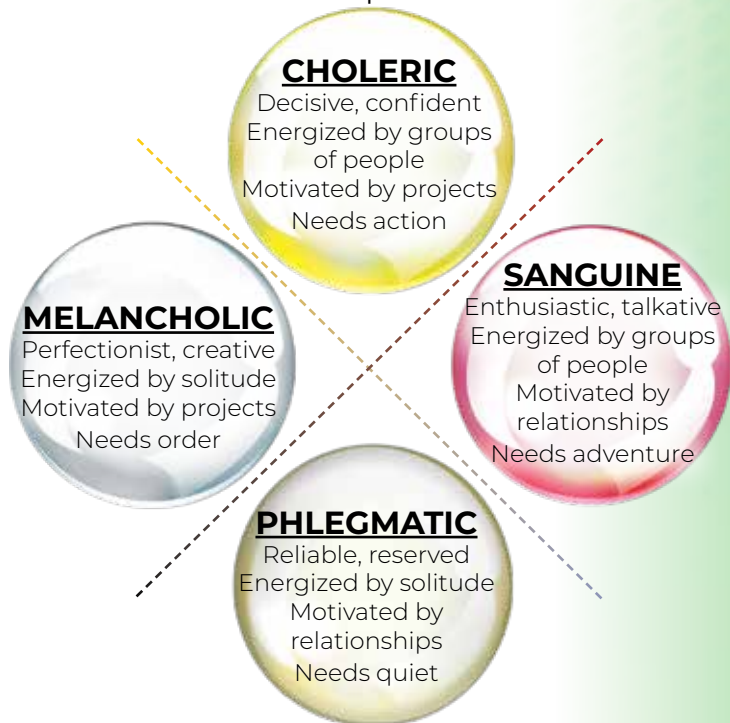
CHOLERIC
Decisive, confident
Energized by groups of people
Motivated by projects
Needs action

MELANCHOLIC
Perfectionist, creative
Energized by solitude
Motivated by projects
Needs order

SANGUINE
Enthusiastic, talkative
Energized by groups of people
Motivated by relationships
Needs adventure

PHLEGMATIC
Reliable, reserved
Energized by solitude
Motivated by relationships
Needs quiet